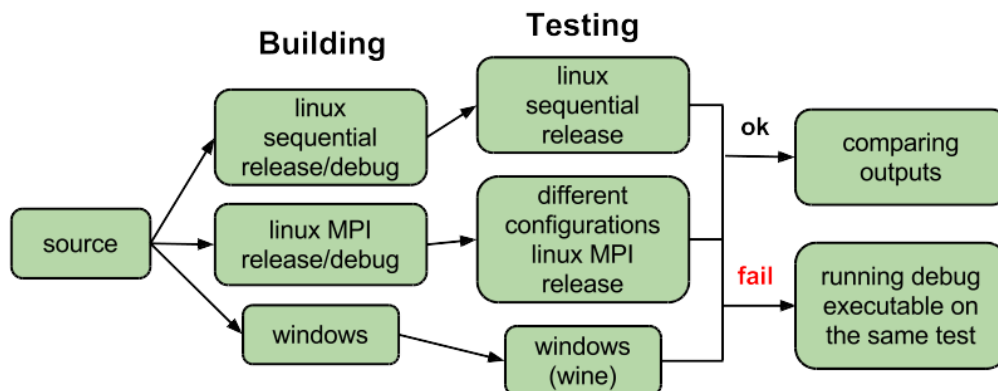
Building

Testing

source

linux sequential release/debug

linux MPI release/debug

windows

linux sequential release

different configurations linux MPI release

windows (wine)

ok

fail

comparing outputs

running debug executable on the same test